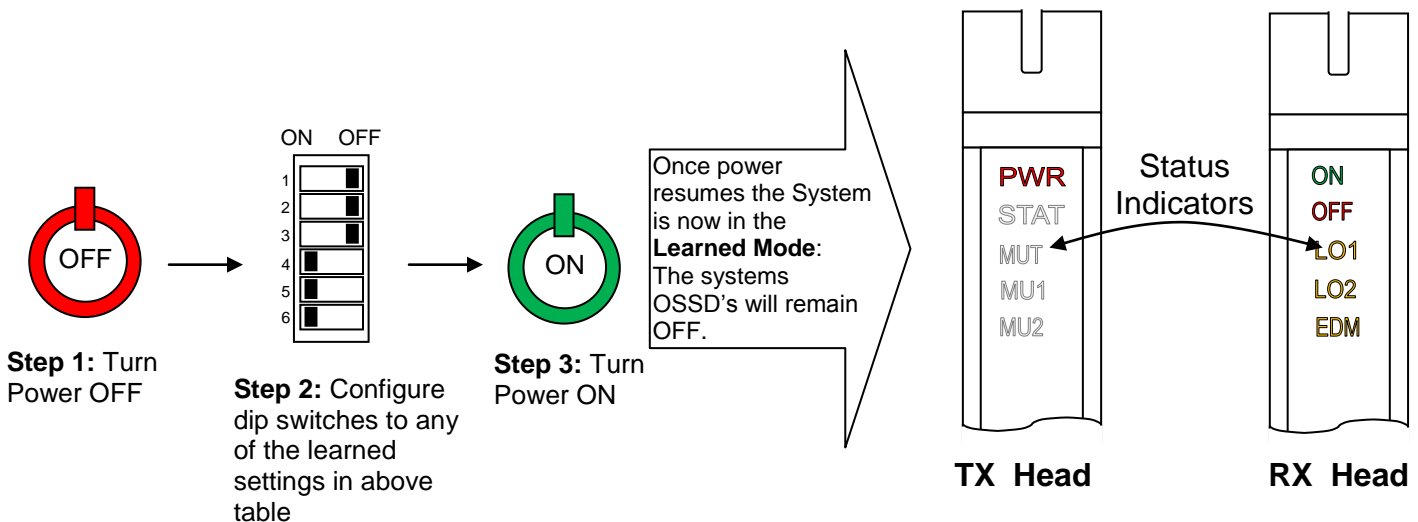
OFF

**Step 1:** Turn Power OFF

ON OFF

1
2
3
4
5
6

**Step 2:** Configure dip switches to any of the learned settings in above table

ON

**Step 3:** Turn Power ON

Once power resumes the System is now in the **Learned Mode**: The systems OSSD's will remain OFF.

PWR
STAT
MUT
MU1
MU2

Status Indicators

ON
OFF
LO1
LO2
EDM

**TX Head**

**RX Head**